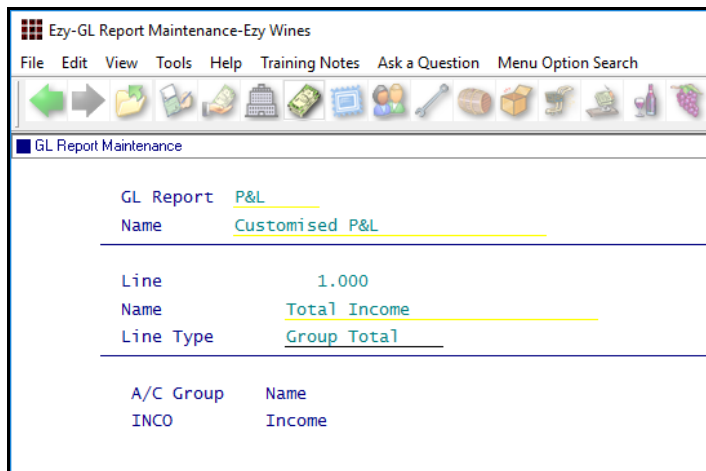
Ezy-GL Report Maintenance-Ezy Wines

File Edit View Tools Help Training Notes Ask a Question Menu Option Search

GL Report Maintenance

GL Report P&L
Name Customised P&L

Line 1.000
Name Total Income
Line Type Group Total

| A/C Group | Name |
|---|---|
| INCO | Income |